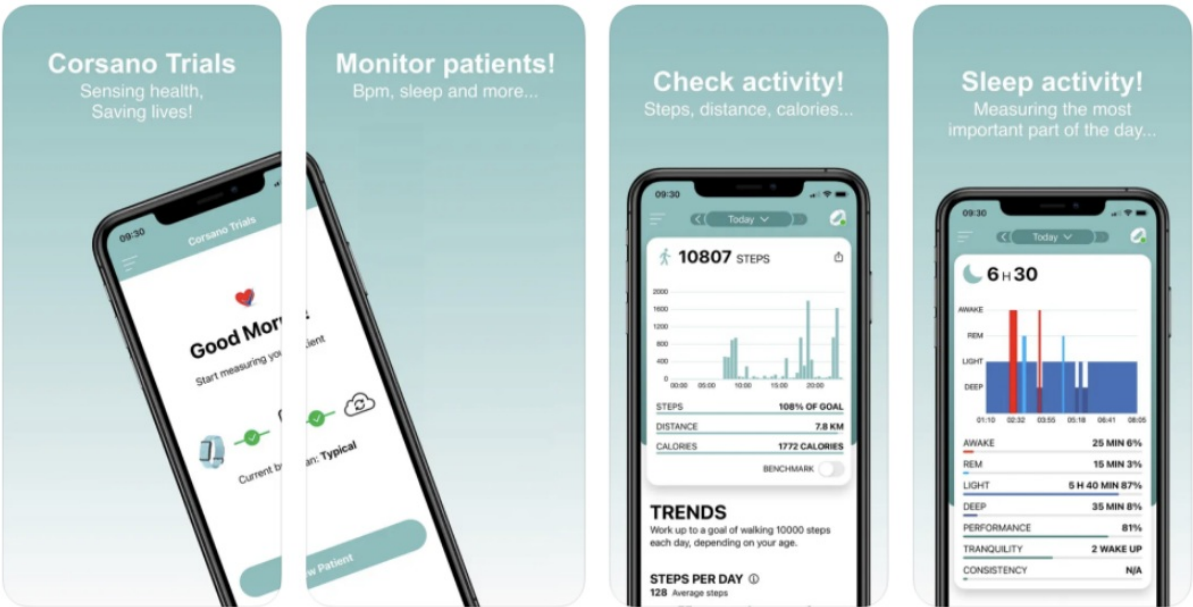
Corsano Trials
Sensing health,
Saving lives!

09:30
Corsano Trials
Good Morn
Start measuring you
Current b

Monitor patients!
Bpm, sleep and more...

ient
an: Typical
w Patient

Check activity!
Steps, distance, calories...

09:30
Today
10807 STEPS
2000
1600
1200
800
400
0
00:00 05:00 10:00 15:00 20:00

| | |
|---|---|
| STEPS | 108% OF GOAL |
| DISTANCE | 7.8 KM |
| CALORIES | 1772 CALORIES |

BENCHMARK

TRENDS
Work up to a goal of walking 10000 steps each day, depending on your age.

STEPS PER DAY
128 Average steps

Sleep activity!
Measuring the most important part of the day...

09:30
Today
6 H 30
AWAKE
REM
LIGHT
DEEP
01:10 02:32 03:55 05:18 06:41 08:05

| | |
|---|---|
| AWAKE | 25 MIN 6% |
| REM | 15 MIN 3% |
| LIGHT | 5 H 40 MIN 87% |
| DEEP | 35 MIN 8% |
| PERFORMANCE | 81% |
| TRANQUILITY | 2 WAKE UP |
| CONSISTENCY | N/A |